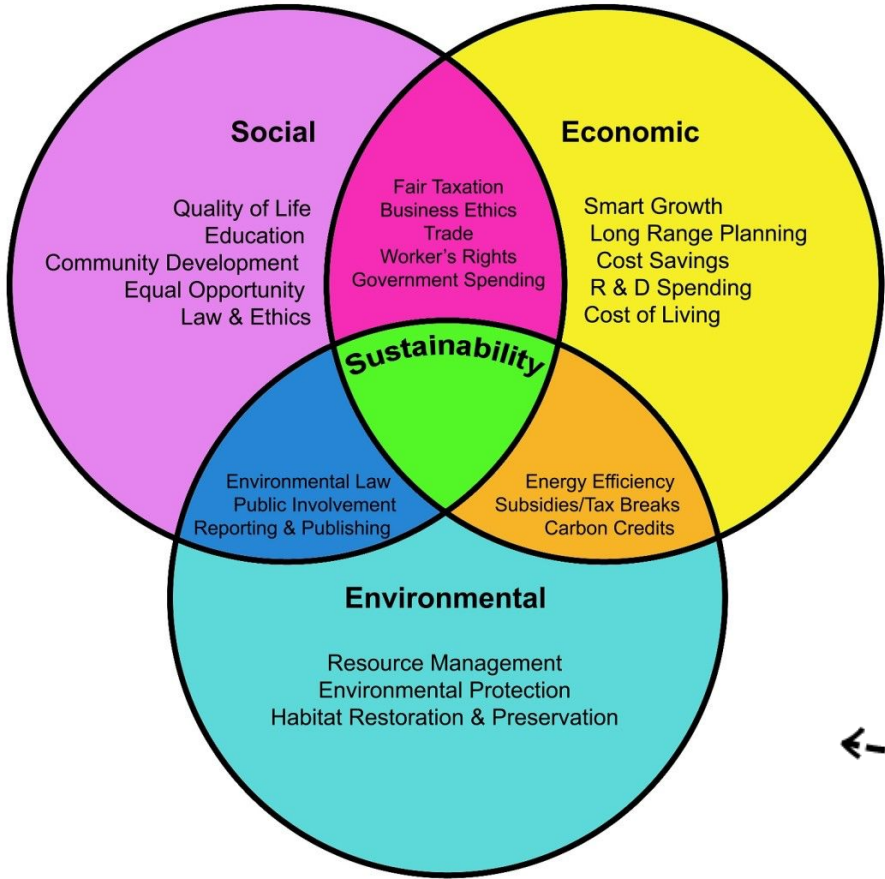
Social

Quality of Life
Education
Community Development
Equal Opportunity
Law & Ethics

Fair Taxation
Business Ethics
Trade
Worker's Rights
Government Spending

Economic

Smart Growth
Long Range Planning
Cost Savings
R & D Spending
Cost of Living

Sustainability

Environmental Law
Public Involvement
Reporting & Publishing

Energy Efficiency
Subsidies/Tax Breaks
Carbon Credits

Environmental

Resource Management
Environmental Protection
Habitat Restoration & Preservation